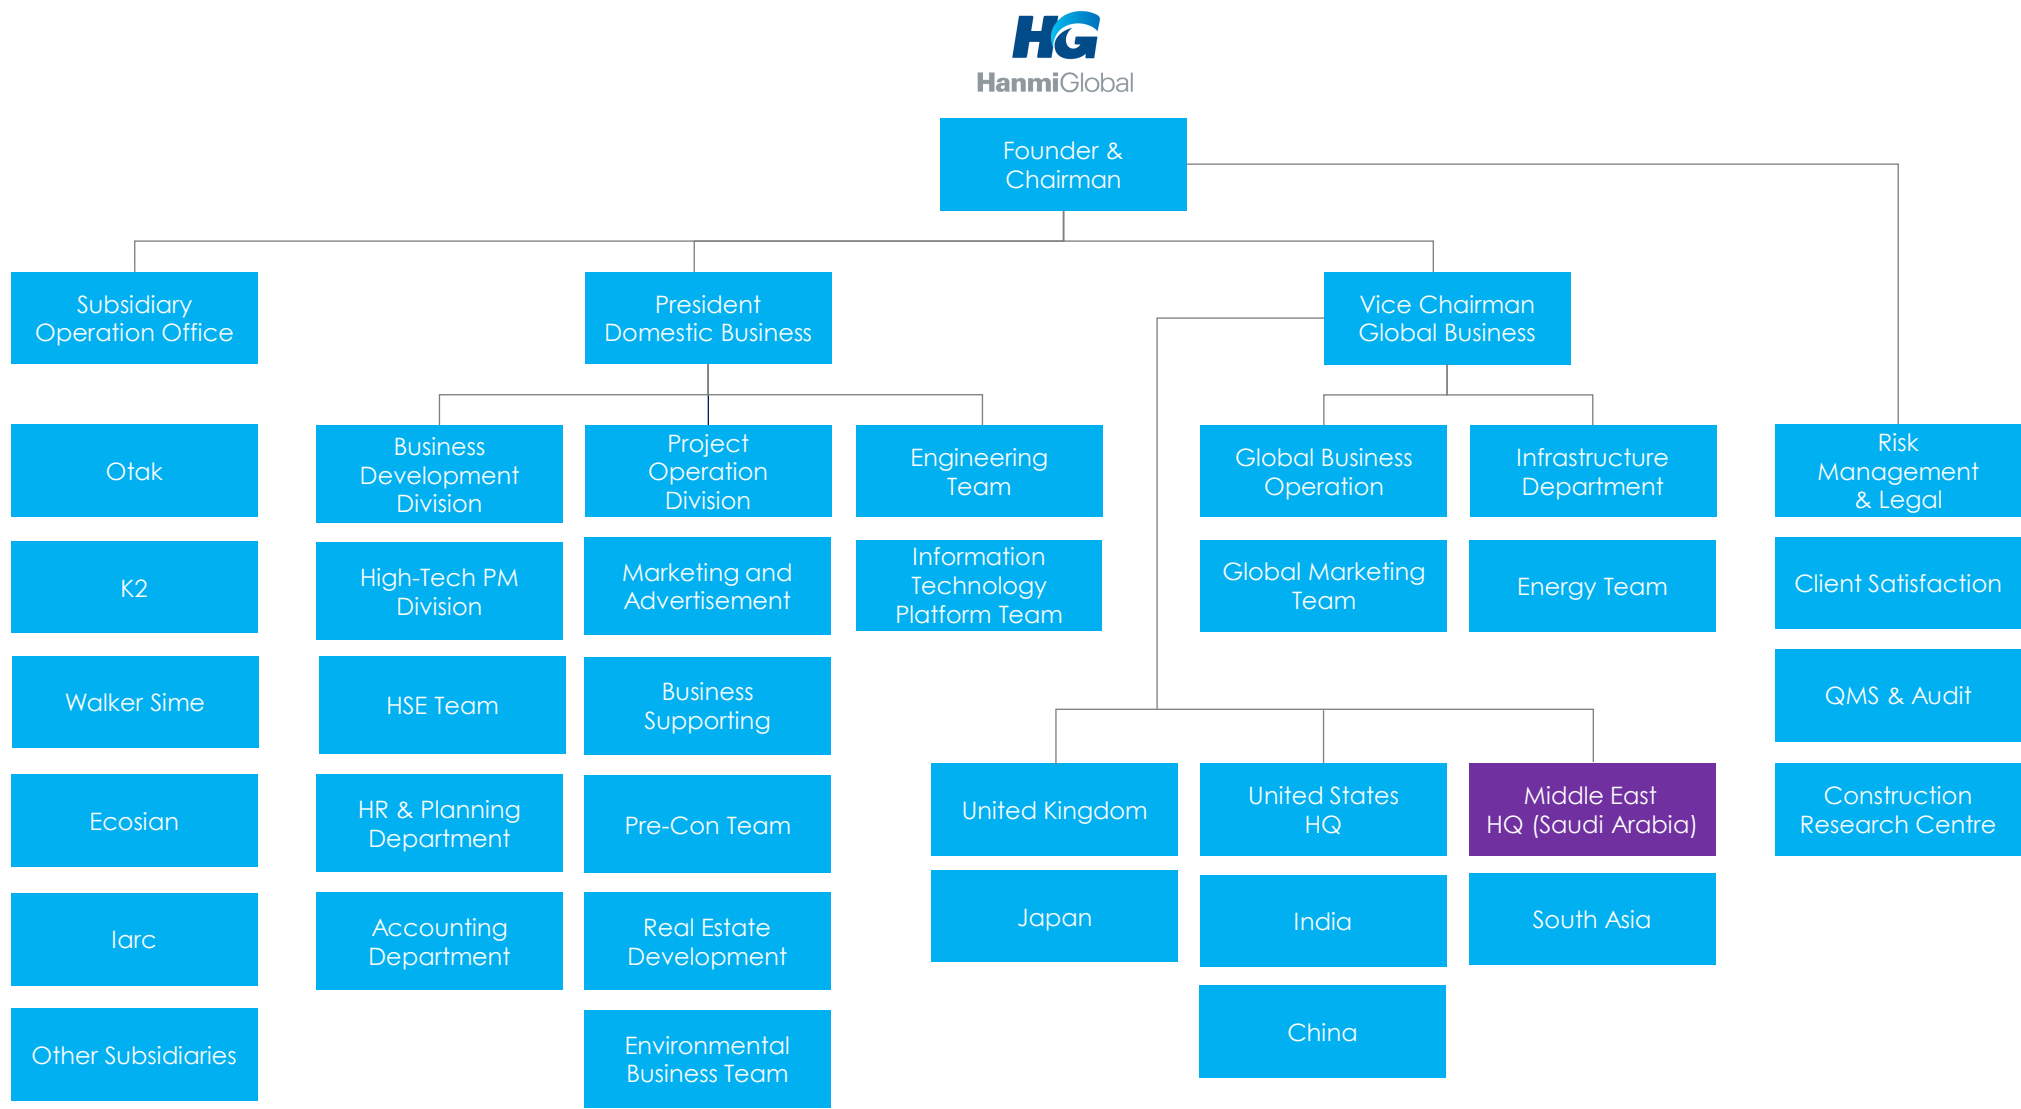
HG
HanmiGlobal

Founder & Chairman

Subsidiary Operation Office

President Domestic Business

Vice Chairman Global Business

Otak

K2

Walker Sime

Ecosian

Iarc

Other Subsidiaries

Business Development Division

High-Tech PM Division

HSE Team

HR & Planning Department

Accounting Department

Project Operation Division

Marketing and Advertisement

Business Supporting

Pre-Con Team

Real Estate Development

Environmental Business Team

Engineering Team

Information Technology Platform Team

Global Business Operation

Global Marketing Team

Infrastructure Department

Energy Team

Risk Management & Legal

Client Satisfaction

QMS & Audit

Construction Research Centre

United Kingdom

Japan

United States HQ

India

China

Middle East HQ (Saudi Arabia)

South Asia